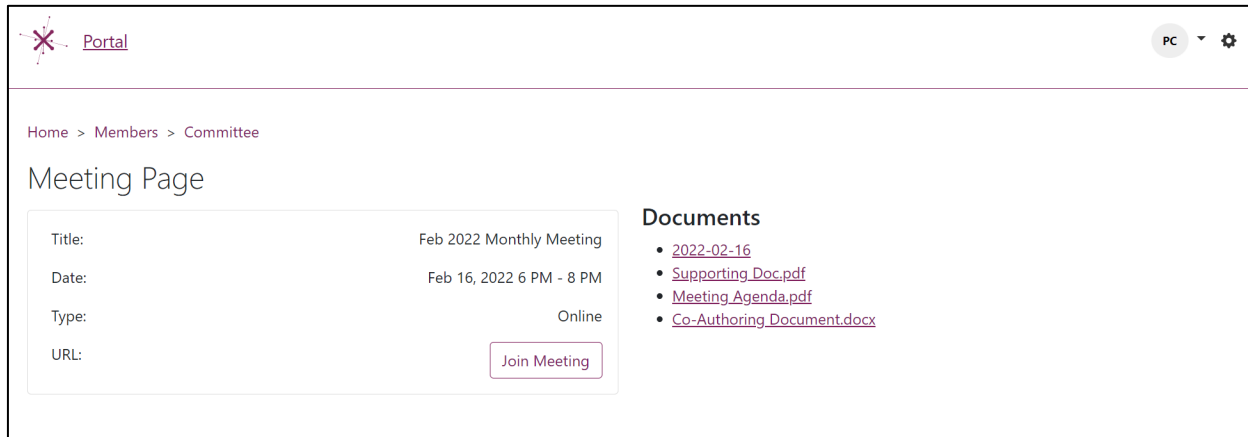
Portal

PC

Home > Members > Committee

Meeting Page

| | |
|---|---|
| Title: | Feb 2022 Monthly Meeting |
| Date: | Feb 16, 2022 6 PM - 8 PM |
| Type: | Online |
| URL: | Join Meeting |

Documents

- 2022-02-16
- Supporting Doc.pdf
- Meeting Agenda.pdf
- Co-Authoring Document.docx